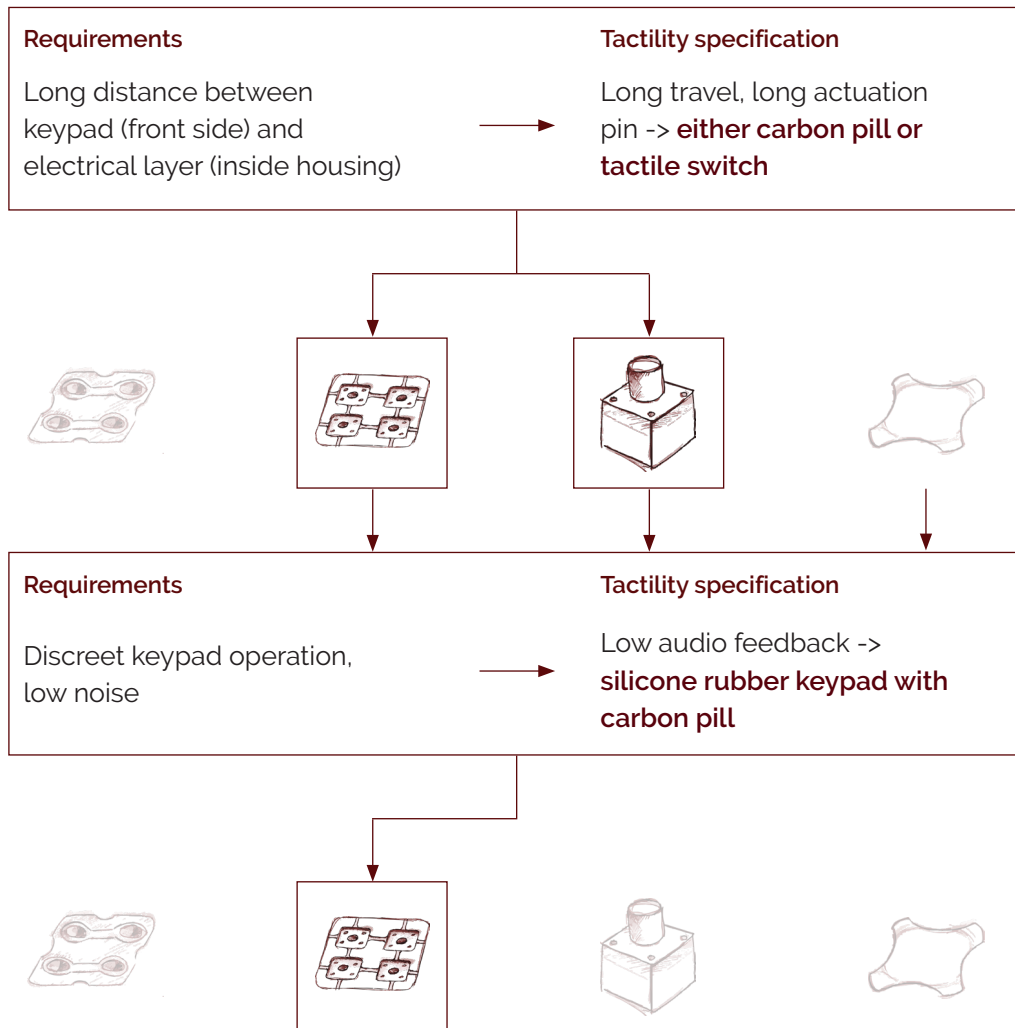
Requirements

Long distance between keypad (front side) and electrical layer (inside housing)

Tactility specification

Long travel, long actuation pin -> either carbon pill or tactile switch

Requirements

Discreet keypad operation, low noise

Tactility specification

Low audio feedback -> silicone rubber keypad with carbon pill